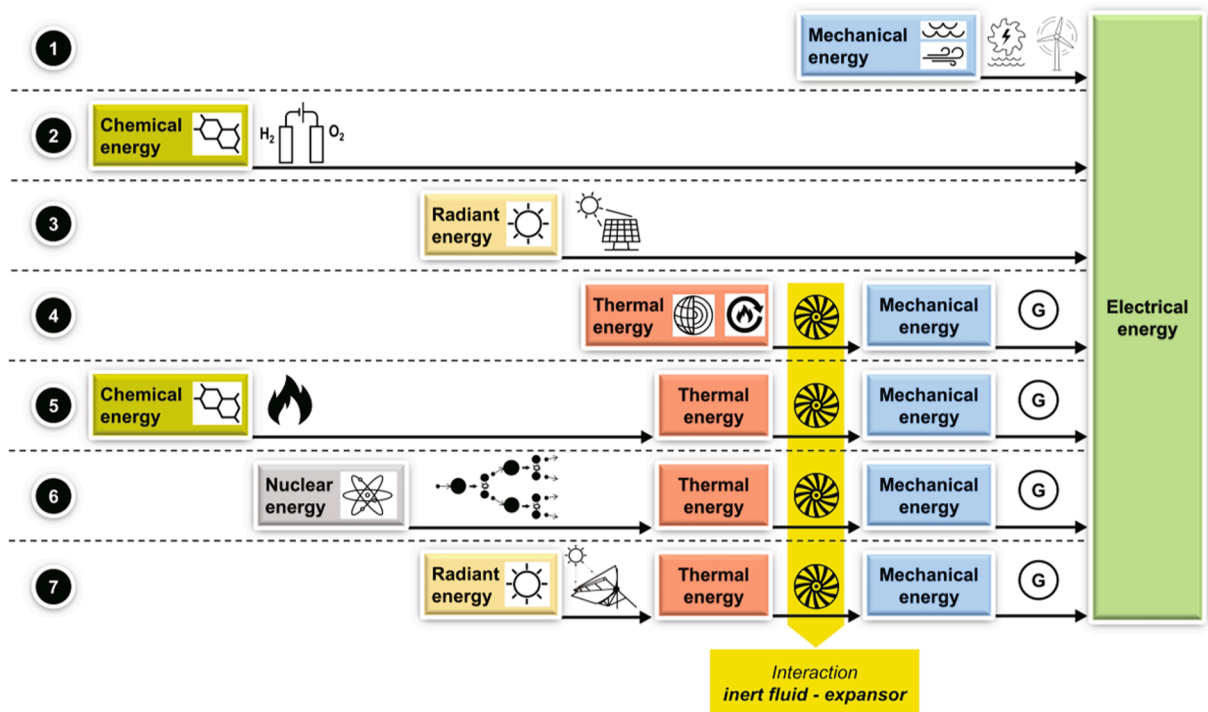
1
Mechanical energy

2
Chemical energy
$H_2$ $O_2$

3
Radiant energy

4
Thermal energy
Mechanical energy
G

5
Chemical energy
Thermal energy
Mechanical energy
G

6
Nuclear energy
Thermal energy
Mechanical energy
G

7
Radiant energy
Thermal energy
Mechanical energy
G

Electrical energy

Interaction
inert fluid - expansor